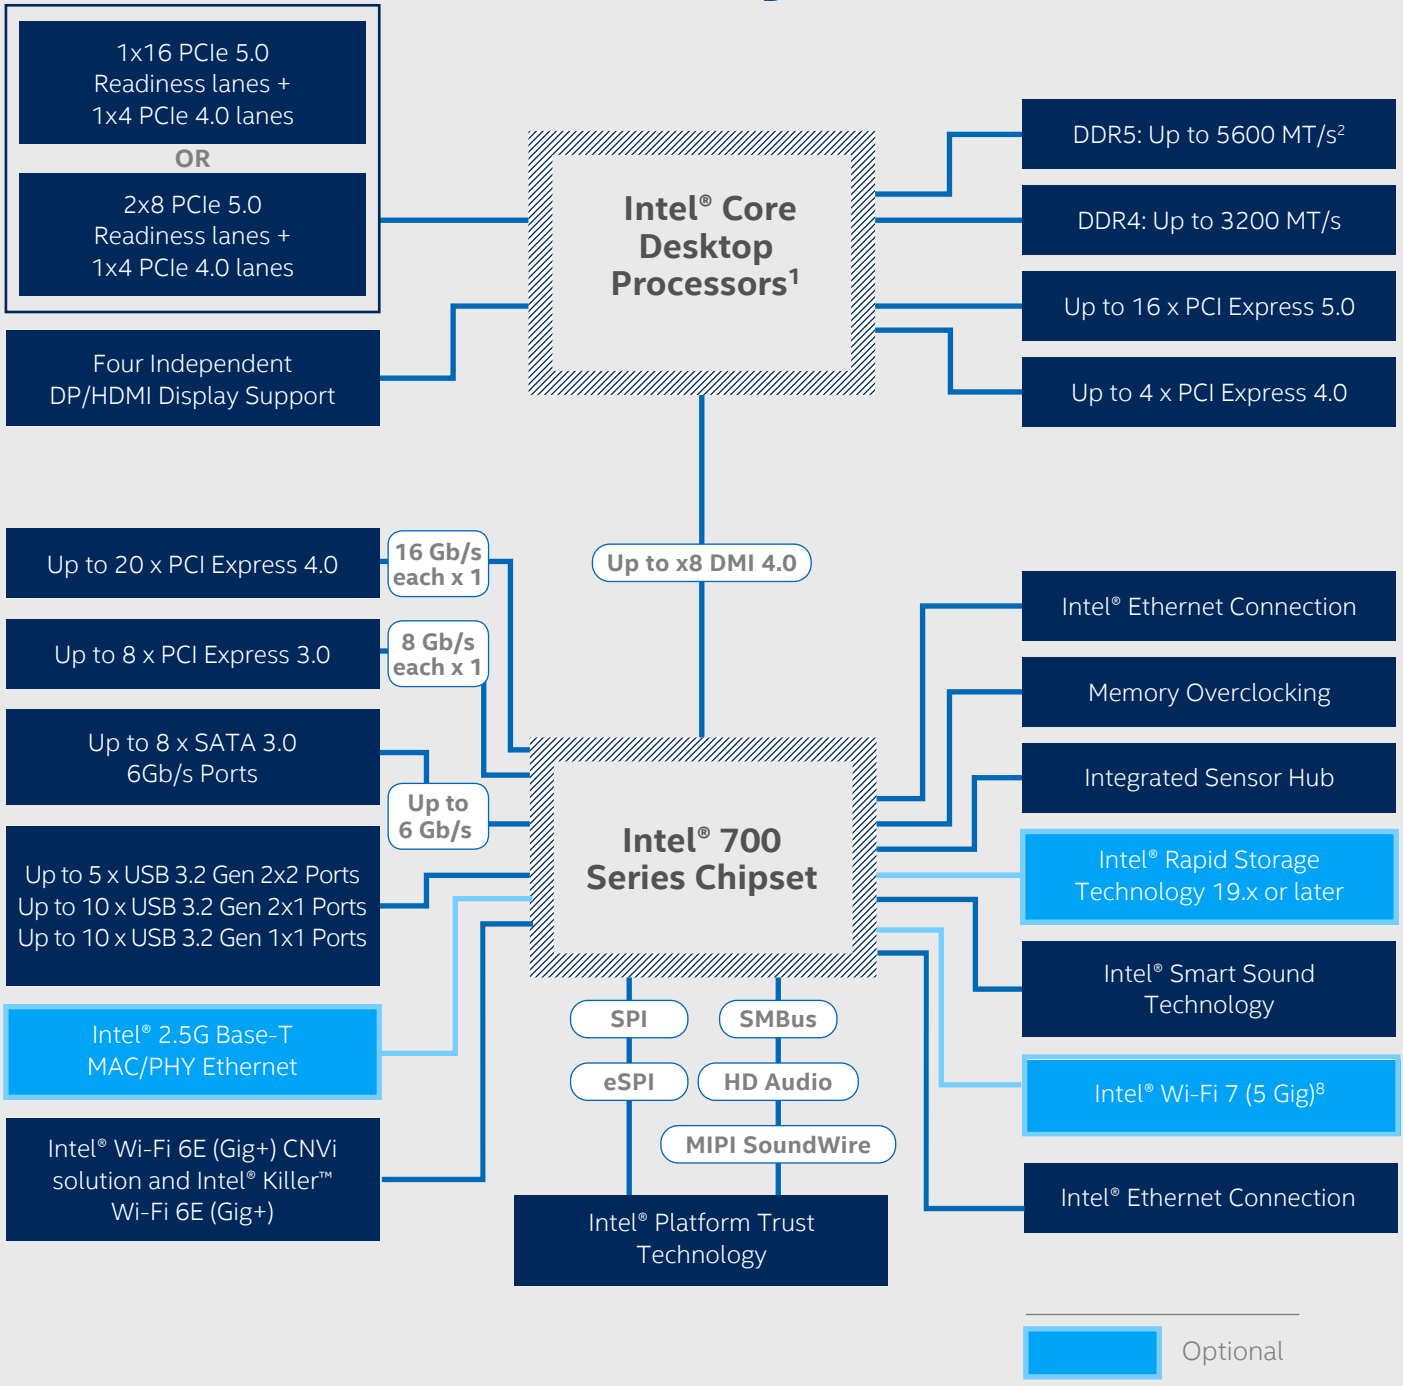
1x16 PCIe 5.0 Readiness lanes + 1x4 PCIe 4.0 lanes

OR

2x8 PCIe 5.0 Readiness lanes + 1x4 PCIe 4.0 lanes

Four Independent DP/HDMI Display Support

Intel® Core Desktop Processors$^1$

DDR5: Up to 5600 MT/s$^2$

DDR4: Up to 3200 MT/s

Up to 16 x PCI Express 5.0

Up to 4 x PCI Express 4.0

Up to x8 DMI 4.0

Up to 20 x PCI Express 4.0

16 Gb/s each x 1

Up to 8 x PCI Express 3.0

8 Gb/s each x 1

Up to 8 x SATA 3.0 6Gb/s Ports

Up to 6 Gb/s

Up to 5 x USB 3.2 Gen 2x2 Ports Up to 10 x USB 3.2 Gen 2x1 Ports Up to 10 x USB 3.2 Gen 1x1 Ports

Intel® 2.5G Base-T MAC/PHY Ethernet

Intel® Wi-Fi 6E (Gig+) CNVi solution and Intel® Killer™ Wi-Fi 6E (Gig+)

Intel® 700 Series Chipset

Intel® Ethernet Connection

Memory Overclocking

Integrated Sensor Hub

Intel® Rapid Storage Technology 19.x or later

Intel® Smart Sound Technology

Intel® Wi-Fi 7 (5 Gig)$^8$

Intel® Ethernet Connection

SPI

SMBus

eSPI

HD Audio

MIPI SoundWire

Intel® Platform Trust Technology

Optional